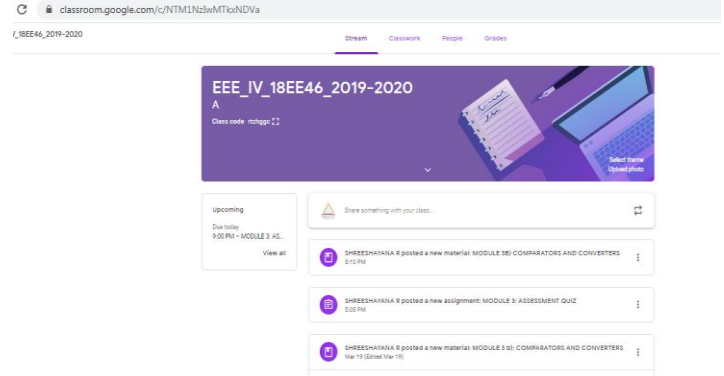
classroom.google.com/c/NTM1NzIwMTkxNDVa

/_18EE46_2019-2020

Stream Classwork People Grades

EEE_IV_18EE46_2019-2020
A
Class code rtzhggc

Select theme
Upload photo

Upcoming
Due today
9:00 PM – MODULE 3: AS...
View all

Share something with your class...

SHREESHAYANA R posted a new material: MODULE 3B) COMPARATORS AND CONVERTERS
5:10 PM

SHREESHAYANA R posted a new assignment: MODULE 3: ASSESSMENT QUIZ
5:05 PM

SHREESHAYANA R posted a new material: MODULE 3 b): COMPARATORS AND CONVERTERS
Mar 19 (Edited Mar 19)